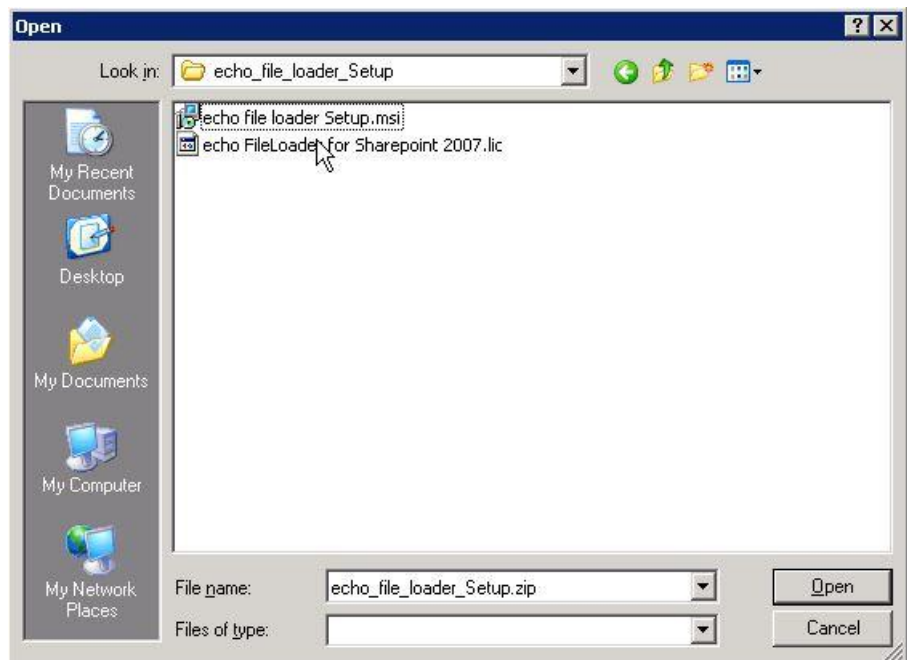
Open

?

Look in: echo_file_loader_Setup

echo file loader Setup.msi

echo FileLoader for Sharepoint 2007.lic

My Recent Documents

Desktop

My Documents

My Computer

My Network Places

File name: echo_file_loader_Setup.zip

Files of type:

Open

Cancel